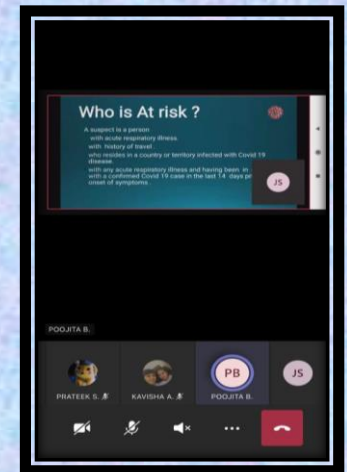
Who is At risk ?

A suspect is a person
with acute respiratory illness
with history of travel
who resides in a country or territory infected with Covid 19 disease.
with any acute respiratory illness and having been in with a confirmed Covid 19 case in the last 14 days pr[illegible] onset of symptoms.

JS

POOJITA B.

PRATEEK S.

KAVISHA A.

PB

POOJITA B.

JS

...